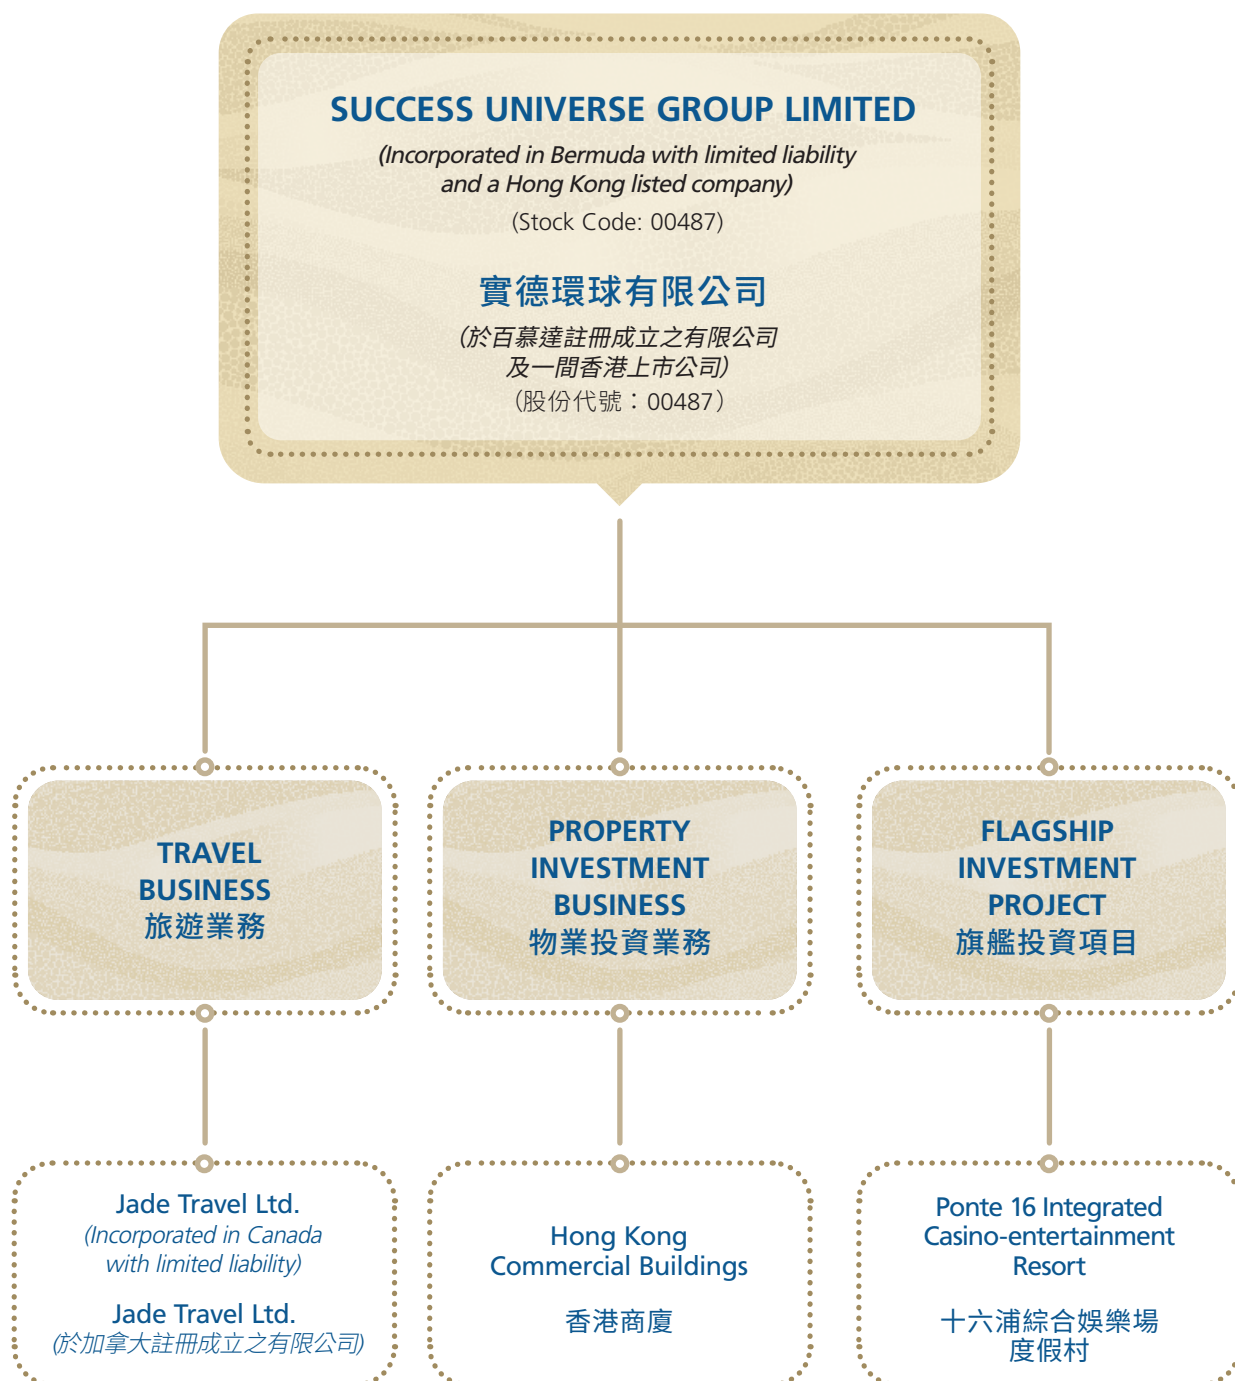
SUCCESS UNIVERSE GROUP LIMITED
(Incorporated in Bermuda with limited liability and a Hong Kong listed company)
(Stock Code: 00487)

實德環球有限公司
(於百慕達註冊成立之有限公司及一間香港上市公司)
(股份代號:00487)

TRAVEL BUSINESS
旅遊業務

PROPERTY INVESTMENT BUSINESS
物業投資業務

FLAGSHIP INVESTMENT PROJECT
旗艦投資項目

Jade Travel Ltd.
(Incorporated in Canada with limited liability)

Jade Travel Ltd.
(於加拿大註冊成立之有限公司)

Hong Kong Commercial Buildings

香港商廈

Ponte 16 Integrated Casino-entertainment Resort

十六浦綜合娛樂場度假村